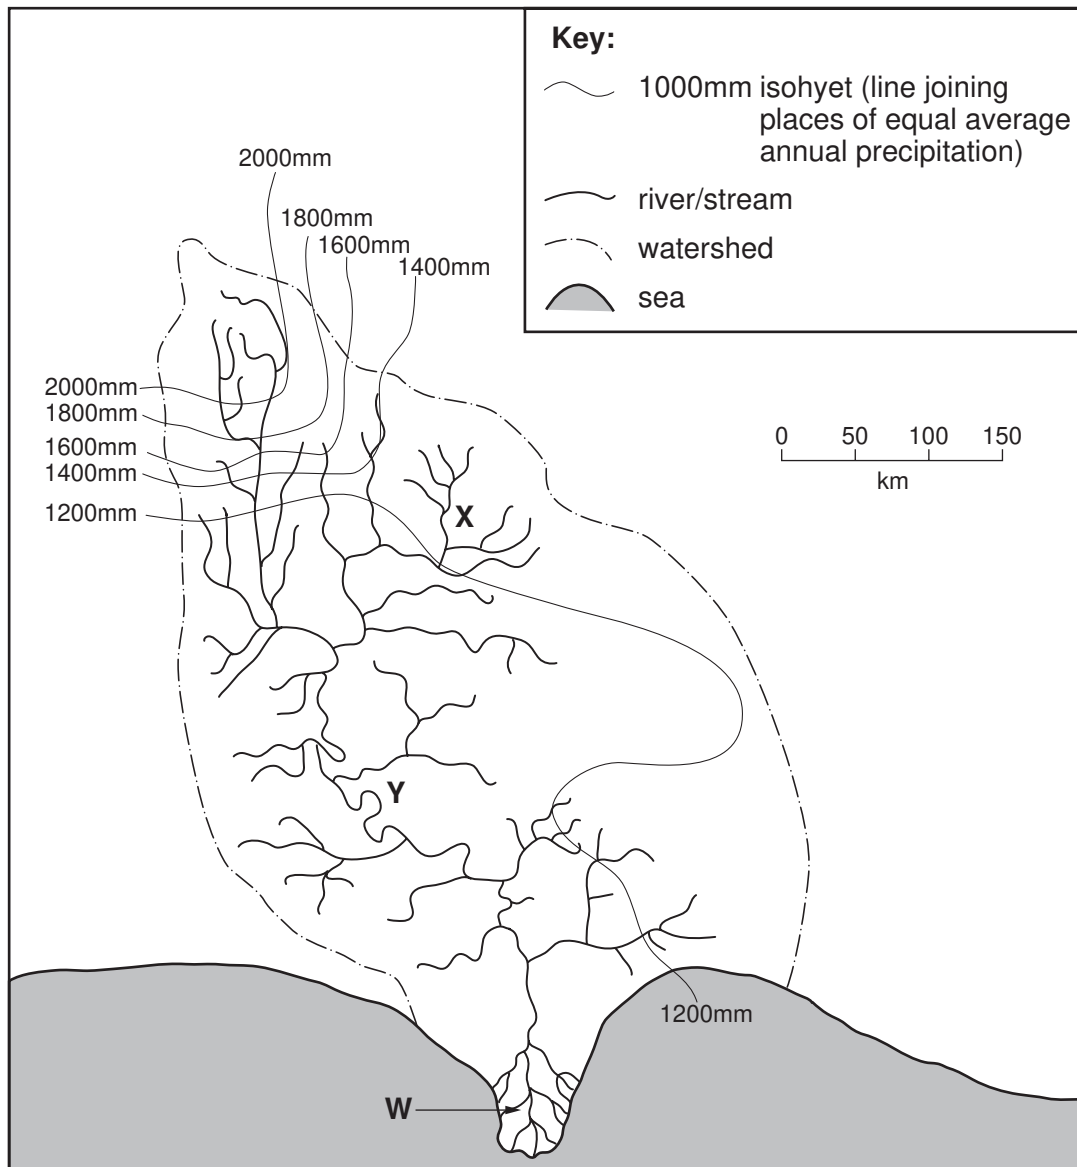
Key:
1000mm isohyet (line joining places of equal average annual precipitation)
river/stream
watershed
sea

2000mm
1800mm
1600mm
1400mm

2000mm
1800mm
1600mm
1400mm
1200mm

0 50 100 150
km

X
Y
1200mm
W